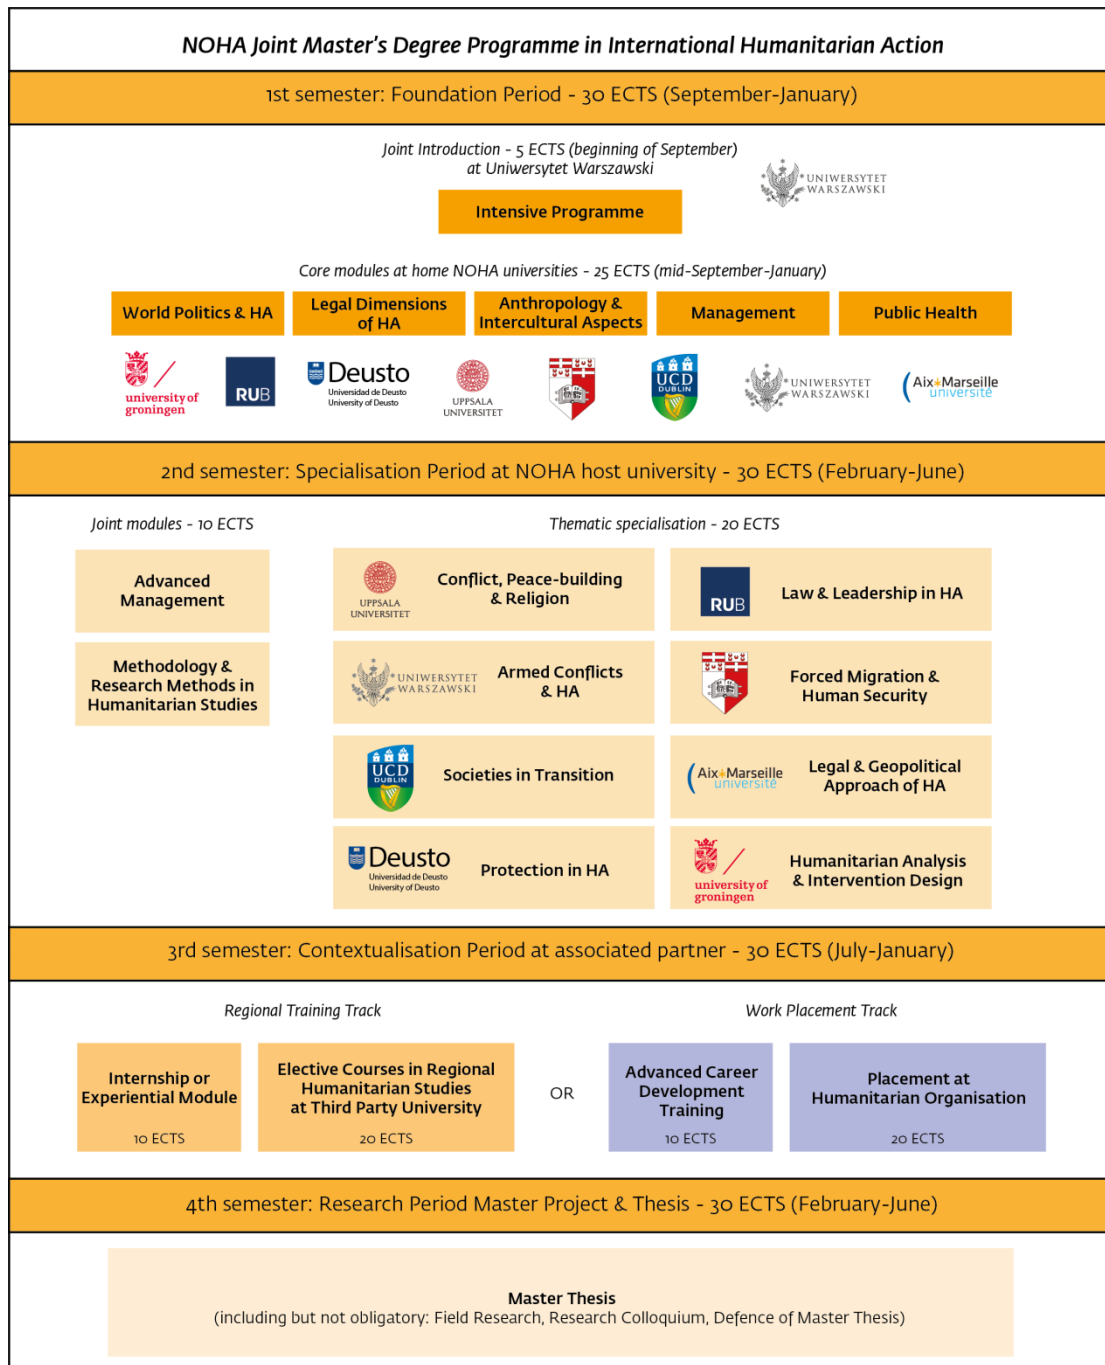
NOHA Joint Master's Degree Programme in International Humanitarian Action

1st semester: Foundation Period - 30 ECTS (September-January)

Joint Introduction - 5 ECTS (beginning of September)
at Uniwersytet Warszawski

Intensive Programme

UNIWERSYTET WARSZAWSKI

Core modules at home NOHA universities - 25 ECTS (mid-September-January)

World Politics & HA

Legal Dimensions of HA

Anthropology & Intercultural Aspects

Management

Public Health

university of groningen

RUB

Deusto
Universidad de Deusto
University of Deusto

UPPSALA UNIVERSITET

UCD DUBLIN

UNIWERSYTET WARSZAWSKI

Aix Marseille université

2nd semester: Specialisation Period at NOHA host university - 30 ECTS (February-June)

Joint modules - 10 ECTS

Thematic specialisation - 20 ECTS

Advanced Management

Methodology & Research Methods in Humanitarian Studies

UPPSALA UNIVERSITET
Conflict, Peace-building & Religion

RUB
Law & Leadership in HA

UNIWERSYTET WARSZAWSKI
Armed Conflicts & HA

Forced Migration & Human Security

UCD DUBLIN
Societies in Transition

Aix Marseille université
Legal & Geopolitical Approach of HA

Deusto
Universidad de Deusto
University of Deusto
Protection in HA

university of groningen
Humanitarian Analysis & Intervention Design

3rd semester: Contextualisation Period at associated partner - 30 ECTS (July-January)

Regional Training Track

Work Placement Track

Internship or Experiential Module
10 ECTS

Elective Courses in Regional Humanitarian Studies at Third Party University
20 ECTS

OR

Advanced Career Development Training
10 ECTS

Placement at Humanitarian Organisation
20 ECTS

4th semester: Research Period Master Project & Thesis - 30 ECTS (February-June)

Master Thesis
(including but not obligatory: Field Research, Research Colloquium, Defence of Master Thesis)